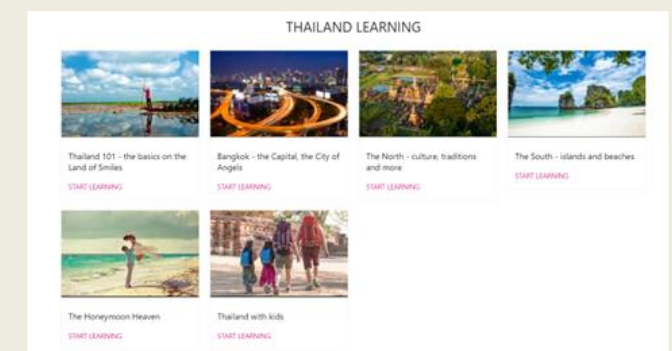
THAILAND LEARNING

Thailand 101 - the basics on the Land of Smiles

START LEARNING

Bangkok - the Capital, the City of Angels

START LEARNING

The North - culture, traditions and more

START LEARNING

The South - islands and beaches

START LEARNING

The Honeymoon Heaven

START LEARNING

Thailand with kids

START LEARNING